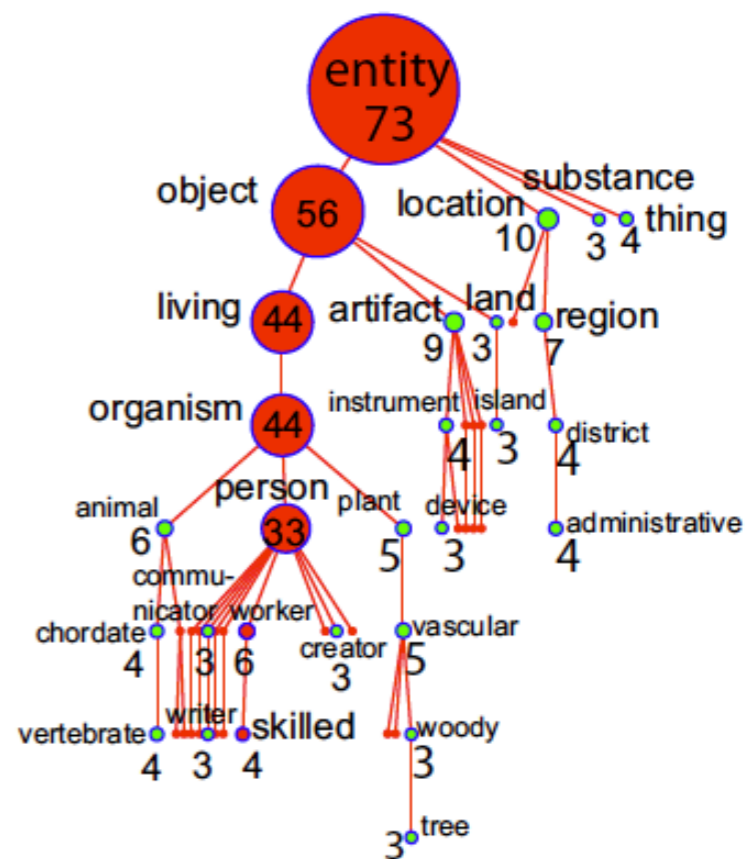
entity
73

object
56

substance

location

thing

10

3

4

living
44

artifact

land

region

9

3

7

organism
44

instrument

island

district

4

3

4

animal

person

plant

device

administrative

6

33

5

3

4

communicator

worker

chordate

3

6

vascular

4

creator

5

3

writer

vertebrate

skilled

woody

4

3

4

3

tree

3